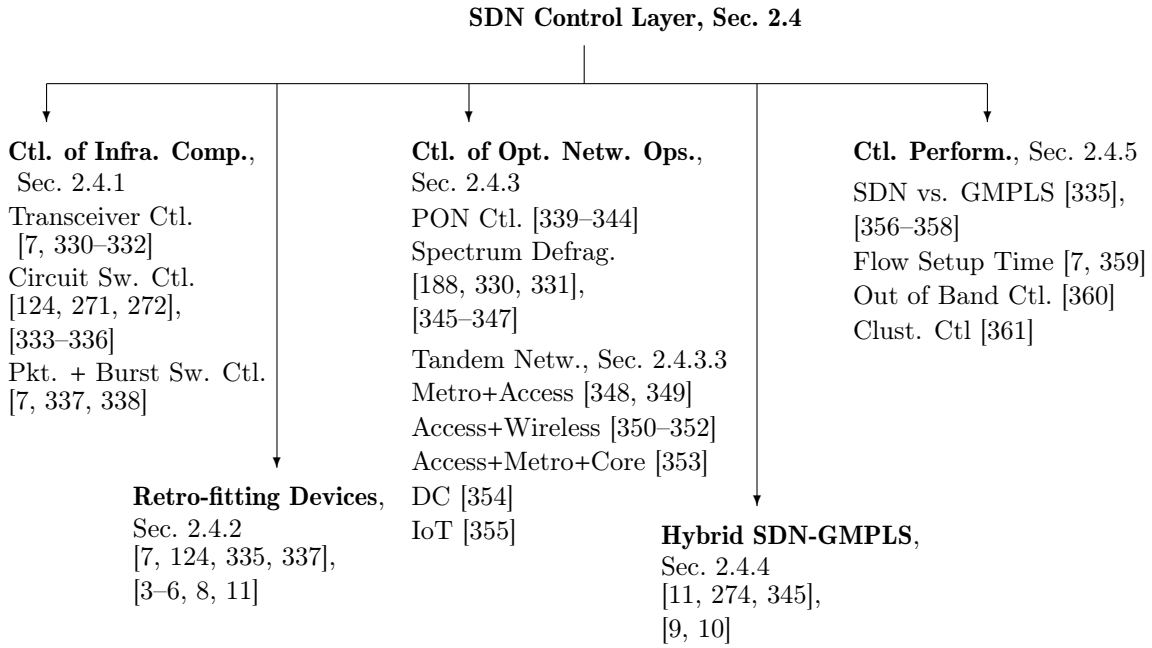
**SDN Control Layer, Sec. 2.4**

**Ctl. of Infra. Comp.**, Sec. 2.4.1
Transceiver Ctl. [7, 330–332]
Circuit Sw. Ctl. [124, 271, 272], [333–336]
Pkt. + Burst Sw. Ctl. [7, 337, 338]

**Retro-fitting Devices**, Sec. 2.4.2
[7, 124, 335, 337], [3–6, 8, 11]

**Ctl. of Opt. Netw. Ops.**, Sec. 2.4.3
PON Ctl. [339–344]
Spectrum Defrag. [188, 330, 331], [345–347]
Tandem Netw., Sec. 2.4.3.3
Metro+Access [348, 349]
Access+Wireless [350–352]
Access+Metro+Core [353]
DC [354]
IoT [355]

**Hybrid SDN-GMPLS**, Sec. 2.4.4
[11, 274, 345], [9, 10]

**Ctl. Perform.**, Sec. 2.4.5
SDN vs. GMPLS [335], [356–358]
Flow Setup Time [7, 359]
Out of Band Ctl. [360]
Clust. Ctl [361]